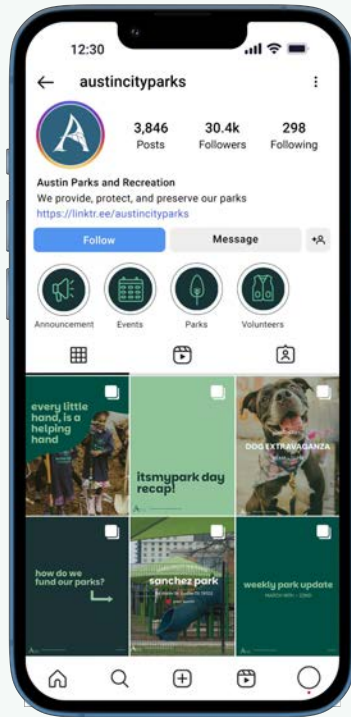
12:30

austincityparks

3,846
Posts

30.4k
Followers

298
Following

Austin Parks and Recreation
We provide, protect, and preserve our parks
https://linktr.ee/austincityparks

Follow

Message

Announcement

Events

Parks

Volunteers

every little hand, is a helping hand

itsmypark day recap!

DOG EXTRAVAGANZA

how do we fund our parks?

sanchez park

weekly park update